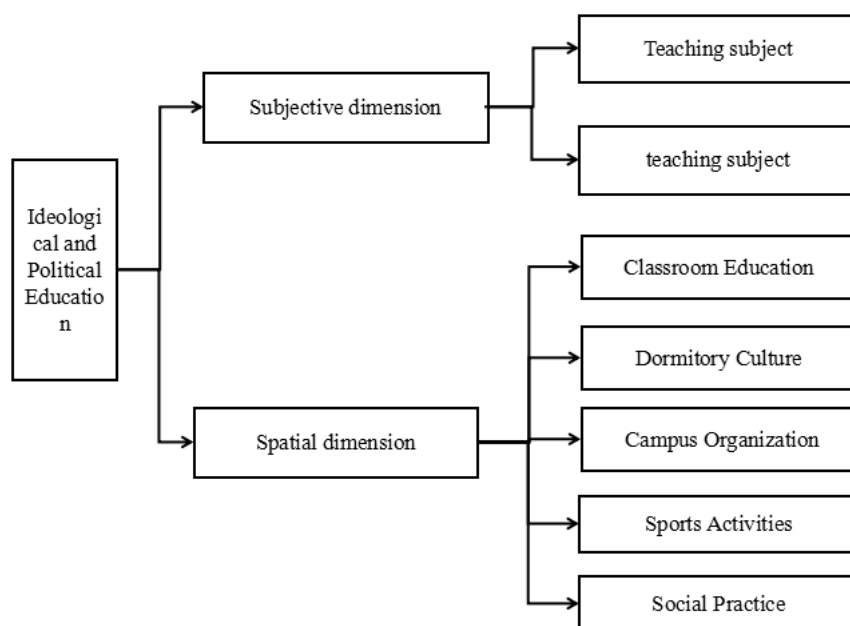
Ideological and Political Education

Subjective dimension

Teaching subject

teaching subject

Spatial dimension

Classroom Education

Dormitory Culture

Campus Organization

Sports Activities

Social Practice